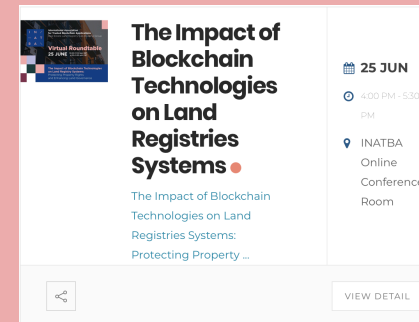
Virtual Roundtable
25 JUNE
The Impact of Blockchain Technologies on Land Registries Systems

The Impact of Blockchain Technologies on Land Registries Systems

The Impact of Blockchain Technologies on Land Registries Systems: Protecting Property ...

25 JUN

4:00 PM - 5:30

INATBA Online Conferenc Room

VIEW DETAIL